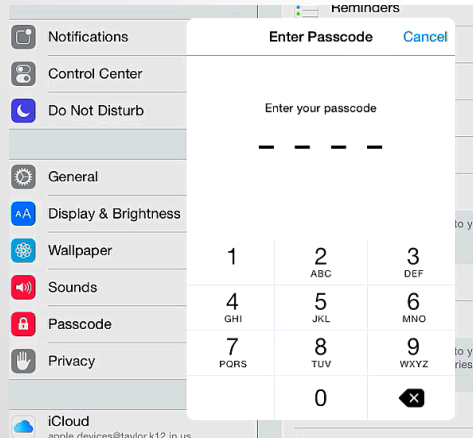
Reminders

Notifications
Control Center
Do Not Disturb

General
Display & Brightness
Wallpaper
Sounds
Passcode
Privacy

iCloud
apple.devices@taylor.k12.in.us

Enter Passcode
Cancel

Enter your passcode

1
2 ABC
3 DEF
4 GHI
5 JKL
6 MNO
7 PQRS
8 TUV
9 WXYZ
0